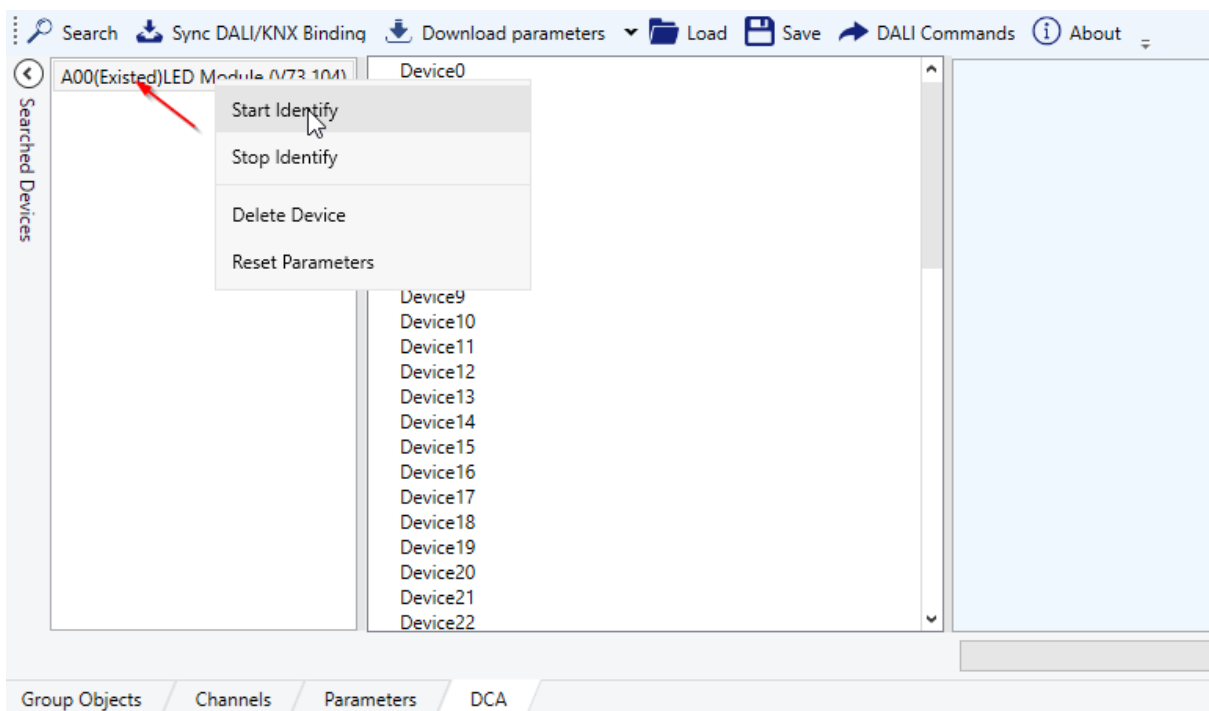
Search Sync DALI/KNX Binding Download parameters Load Save DALI Commands About

Searched Devices

A00(Existed)LED Module (V73.104)

Device0

Start Identify
Stop Identify
Delete Device
Reset Parameters

Device9
Device10
Device11
Device12
Device13
Device14
Device15
Device16
Device17
Device18
Device19
Device20
Device21
Device22

Group Objects | Channels | Parameters | DCA